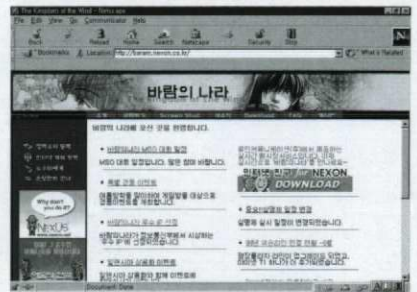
The Kingdom of the Wind - Netscape
File Edit View Go Communicator Help
Back Forward Reload Home Search Netscape Print Security Stop
Bookmarks Location: http://baram.nexon.co.kr/ What's Related
바람의 나라
바람의 나라에 오신 것을 환영합니다.
DOWNLOAD
NEXON
Document: Done
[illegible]